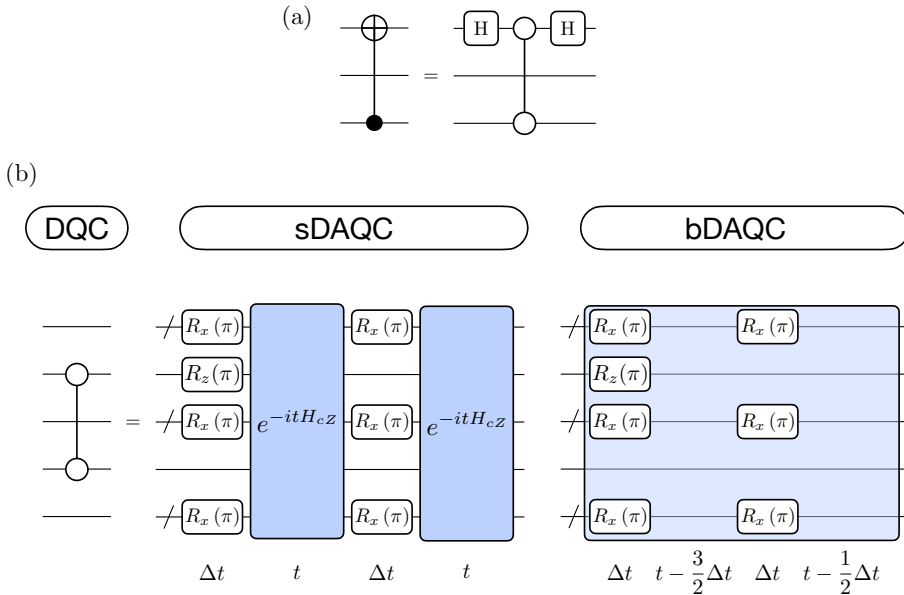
(a)

H H

=

(b)

DQC

sDAQC

bDAQC

$R_x(\pi)$ $R_z(\pi)$ $R_x(\pi)$ $R_x(\pi)$

=

$e^{-itH_{cZ}}$

$R_x(\pi)$ $R_x(\pi)$ $R_x(\pi)$

$e^{-itH_{cZ}}$

$R_x(\pi)$ $R_z(\pi)$ $R_x(\pi)$ $R_x(\pi)$

$R_x(\pi)$ $R_x(\pi)$ $R_x(\pi)$

$\Delta t$ $t$ $\Delta t$ $t$

$\Delta t$ $t-\frac{3}{2}\Delta t$ $\Delta t$ $t-\frac{1}{2}\Delta t$